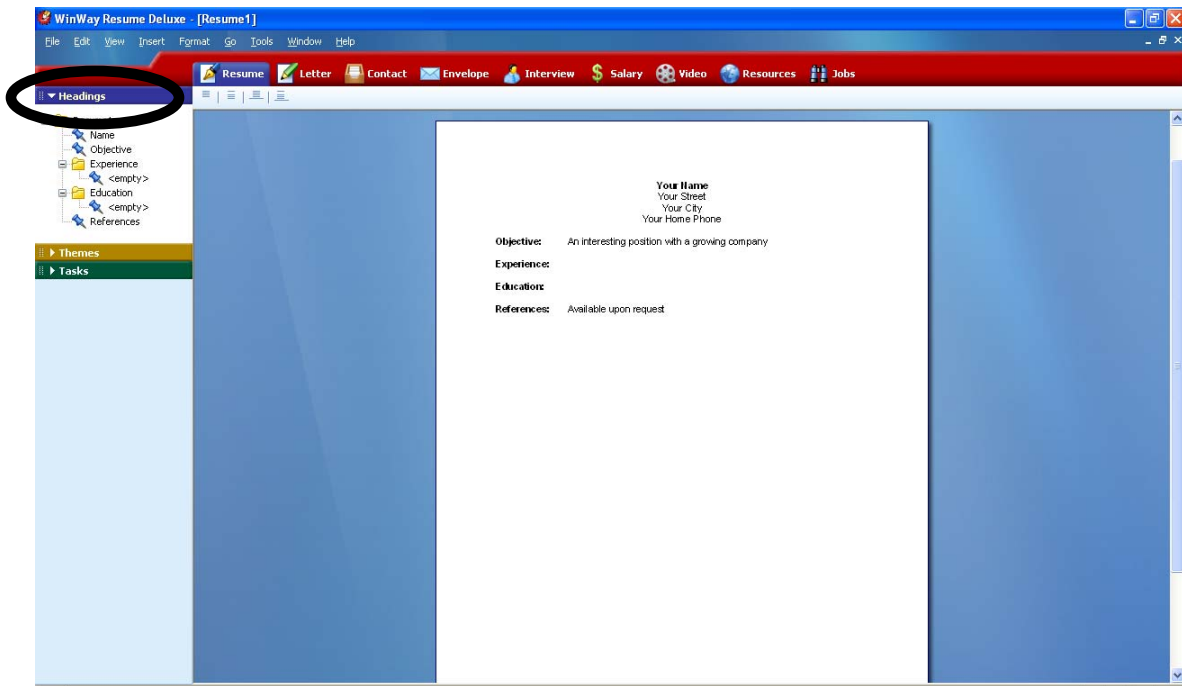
WinWay Resume Deluxe - [Resume1]

File Edit View Insert Format Go Tools Window Help

Resume Letter Contact Envelope Interview Salary Video Resources Jobs

▾ Headings

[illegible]
Name
Objective
Experience
<empty>
Education
<empty>
References

▸ Themes
▸ Tasks

Your Name
Your Street
Your City
Your Home Phone

Objective: An interesting position with a growing company

Experience:

Education:

References: Available upon request